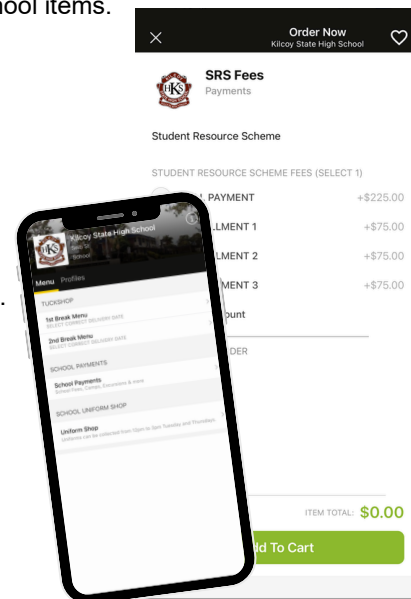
ool items.

Order Now
Kilcoy State High School

SRS Fees
Payments

Student Resource Scheme

STUDENT RESOURCE SCHEME FEES (SELECT 1)

L PAYMENT +$225.00

LLMENT 1 +$75.00

LLMENT 2 +$75.00

MENT 3 +$75.00

ount

DER

ITEM TOTAL: $0.00

dd To Cart

Kilcoy State High School

School

Menu Profiles

TUCKSHOP

1st Break Menu
SELECT CORRECT DELIVERY DATE

2nd Break Menu
SELECT CORRECT DELIVERY DATE

SCHOOL PAYMENTS

School Payments
School Fees, Camps, Excursions & more

SCHOOL UNIFORM SHOP

Uniform Shop
Uniforms can be collected from 12am to 3pm Tuesday and Thursdays